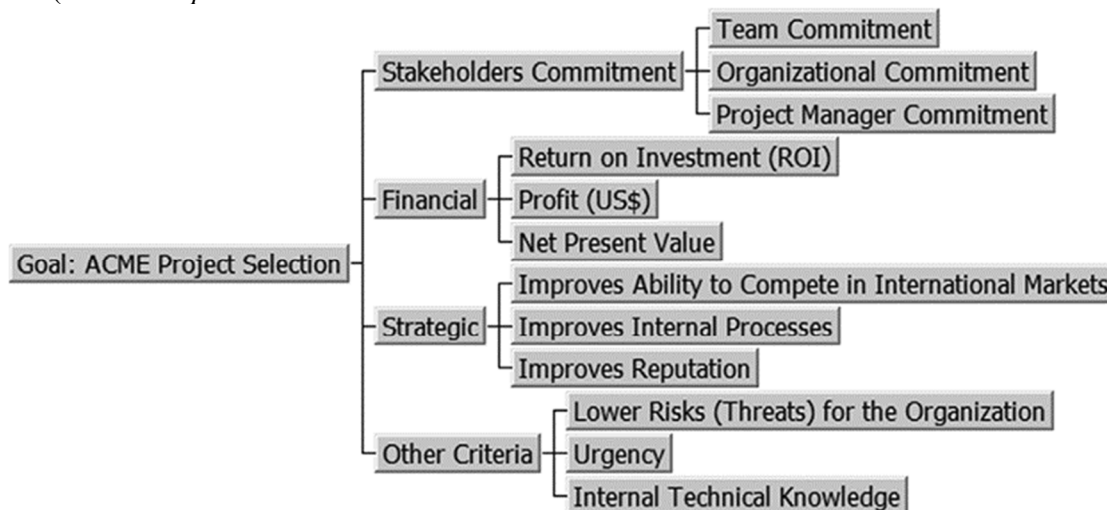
Goal: ACME Project Selection

Stakeholders Commitment
Team Commitment
Organizational Commitment
Project Manager Commitment

Financial
Return on Investment (ROI)
Profit (US$)
Net Present Value

Strategic
Improves Ability to Compete in International Markets
Improves Internal Processes
Improves Reputation

Other Criteria
Lower Risks (Threats) for the Organization
Urgency
Internal Technical Knowledge